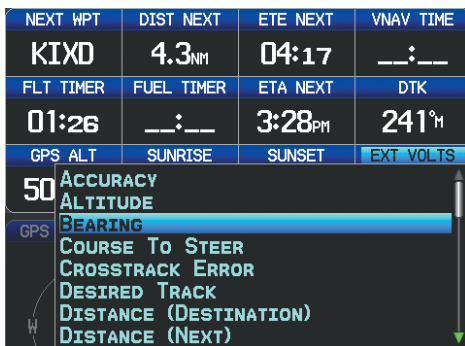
| NEXT WPT | DIST NEXT | ETE NEXT | VNAV TIME |
|---|---|---|---|
| KIXD | 4.3NM | 04:17 | __:__ |
| FLT TIMER | FUEL TIMER | ETA NEXT | DTK |
| 01:26 | __:__ | 3:28PM | 241°M |
| GPS ALT | SUNRISE | SUNSET | EXT VOLTS |

50

GPS

W

Accuracy
Altitude
Bearing
Course To Steer
Crosstrack Error
Desired Track
Distance (Destination)
Distance (Next)